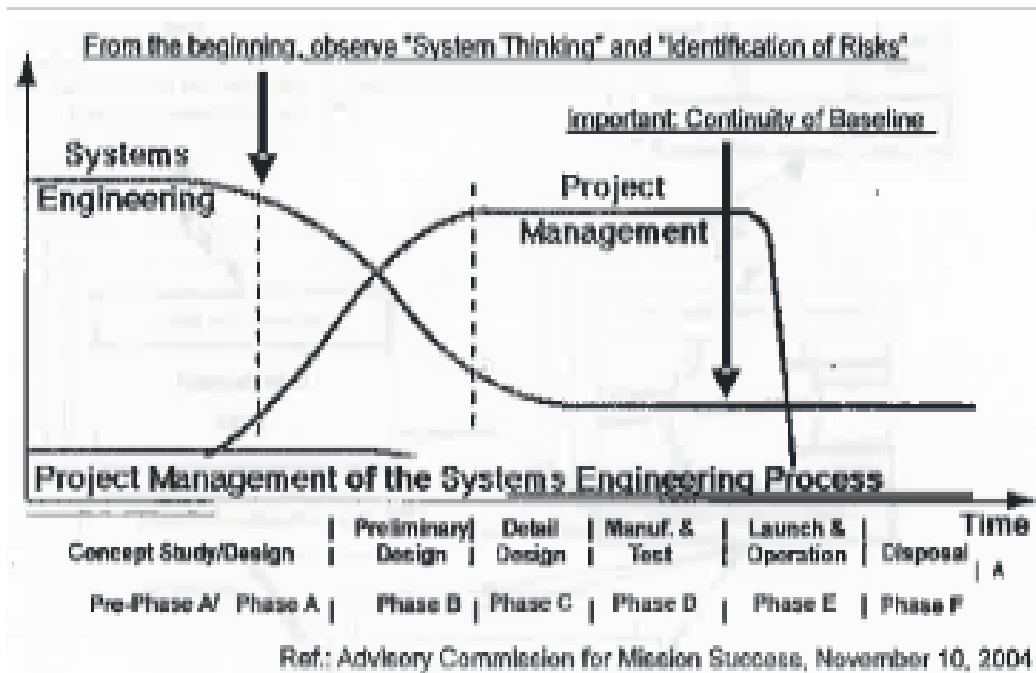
From the beginning, observe "System Thinking" and "Identification of Risks"

Important: Continuity of Baseline

Systems Engineering

Project Management

Project Management of the Systems Engineering Process

Time

Concept Study/Design | Preliminary Design | Detail Design | Manuf. & Test | Launch & Operation | Disposal | A

Pre-Phase A/ Phase A | Phase B | Phase C | Phase D | Phase E | Phase F

Ref.: Advisory Commission for Mission Success, November 10, 2004